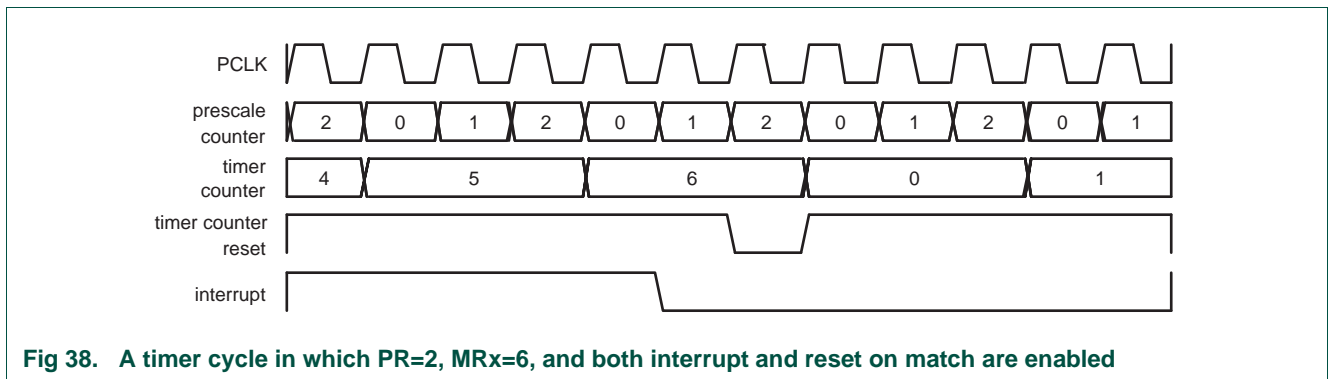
PCLK

prescale counter

2 0 1 2 0 1 2 0 1 2 0 1

timer counter

4 5 6 0 1

timer counter reset

interrupt

Fig 38. A timer cycle in which PR=2, MRx=6, and both interrupt and reset on match are enabled